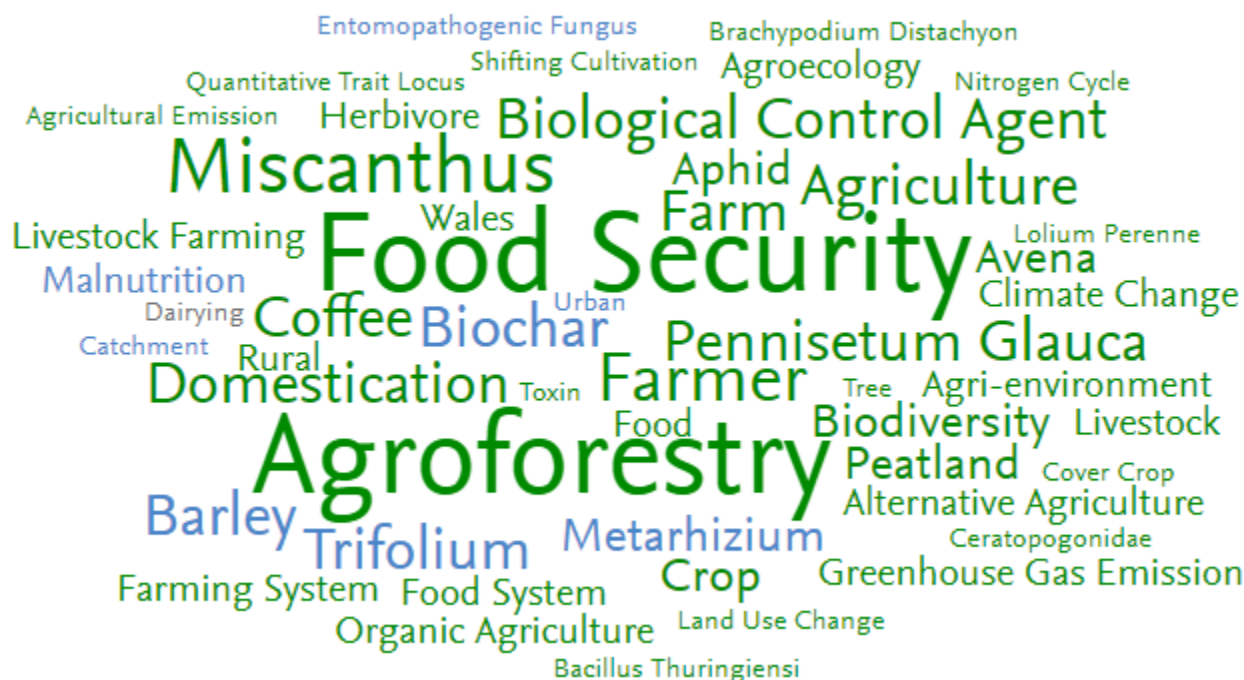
Entomopathogenic Fungus
Brachypodium Distachyon
Shifting Cultivation
Quantitative Trait Locus
Agroecology
Nitrogen Cycle
Agricultural Emission
Herbivore
Biological Control Agent
Miscanthus
Aphid
Agriculture
Wales
Farm
Livestock Farming
Food Security
Lolium Perenne
Avena
Malnutrition
Climate Change
Dairying
Urban
Coffee
Biochar
Catchment
Pennisetum Glauca
Rural
Domestication
Toxin
Farmer
Tree
Agri-environment
Food
Biodiversity
Livestock
Agroforestry
Peatland
Cover Crop
Barley
Alternative Agriculture
Trifolium
Metarhizium
Ceratopogonidae
Crop
Greenhouse Gas Emission
Farming System
Food System
Organic Agriculture
Land Use Change
Bacillus Thuringiensi